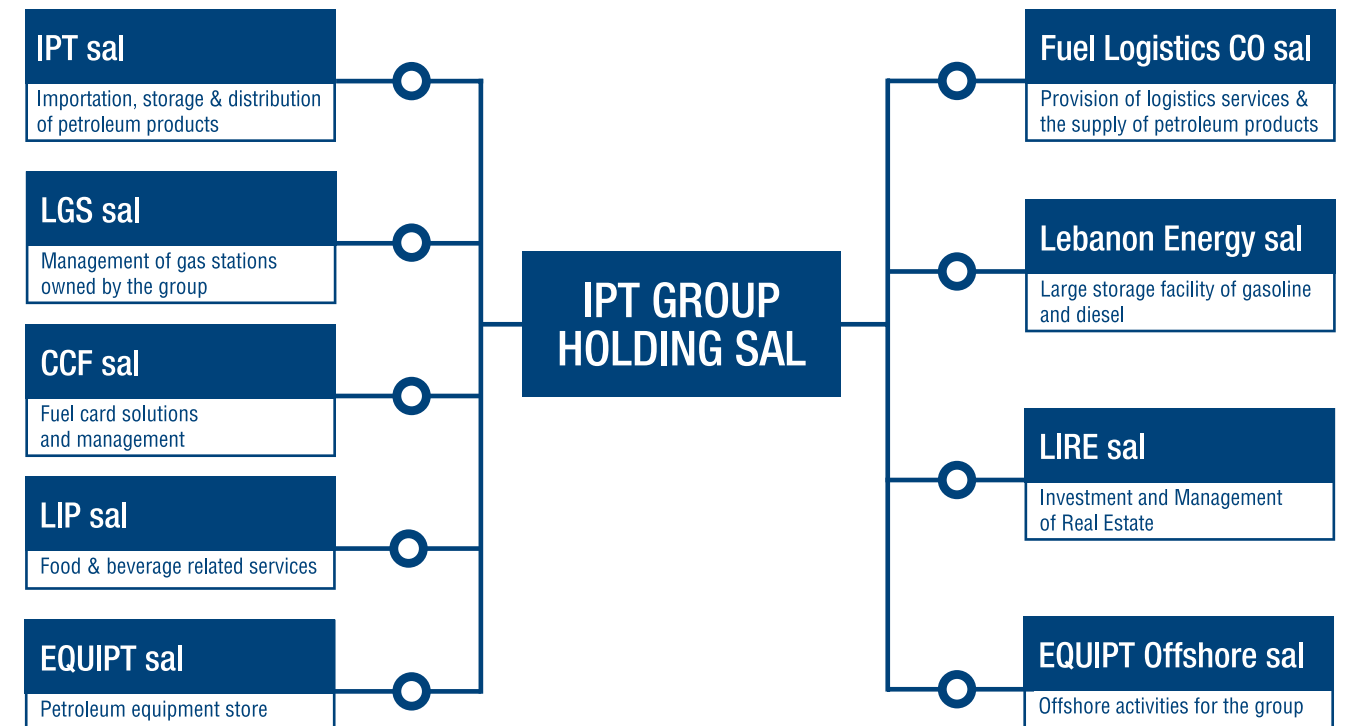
IPT sal
Importation, storage & distribution of petroleum products

LGS sal
Management of gas stations owned by the group

CCF sal
Fuel card solutions and management

LIP sal
Food & beverage related services

EQUIPT sal
Petroleum equipment store

IPT GROUP HOLDING SAL

Fuel Logistics CO sal
Provision of logistics services & the supply of petroleum products

Lebanon Energy sal
Large storage facility of gasoline and diesel

LIRE sal
Investment and Management of Real Estate

EQUIPT Offshore sal
Offshore activities for the group